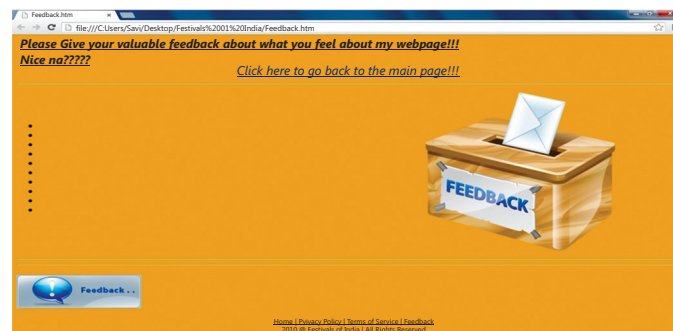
Feedback.htm ×

file:///C:/Users/Savi/Desktop/Festivals%2001%20India/Feedback.htm

Please Give your valuable feedback about what you feel about my webpage!!!
Nice na?????

Click here to go back to the main page!!!

FEEDBACK

Feedback . .

Home | Privacy Policy | Terms of Service | Feedback
2010 @ Festivals of India | All Rights Reserved